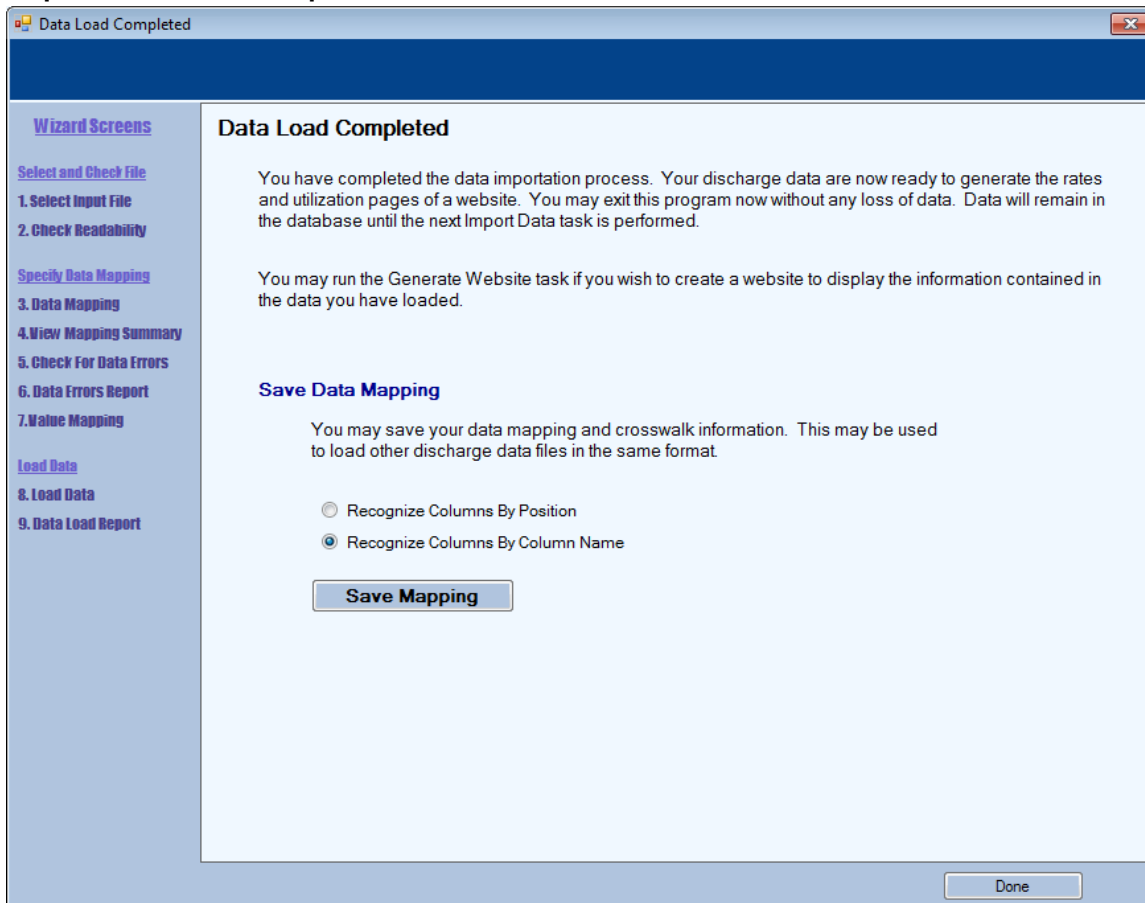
Data Load Completed

Wizard Screens

Select and Check File
1. Select Input File
2. Check Readability

Specify Data Mapping
3. Data Mapping
4. View Mapping Summary
5. Check For Data Errors
6. Data Errors Report
7. Value Mapping

Load Data
8. Load Data
9. Data Load Report

Data Load Completed

You have completed the data importation process. Your discharge data are now ready to generate the rates and utilization pages of a website. You may exit this program now without any loss of data. Data will remain in the database until the next Import Data task is performed.

You may run the Generate Website task if you wish to create a website to display the information contained in the data you have loaded.

Save Data Mapping

You may save your data mapping and crosswalk information. This may be used to load other discharge data files in the same format.

Recognize Columns By Position

Recognize Columns By Column Name

Save Mapping

Done